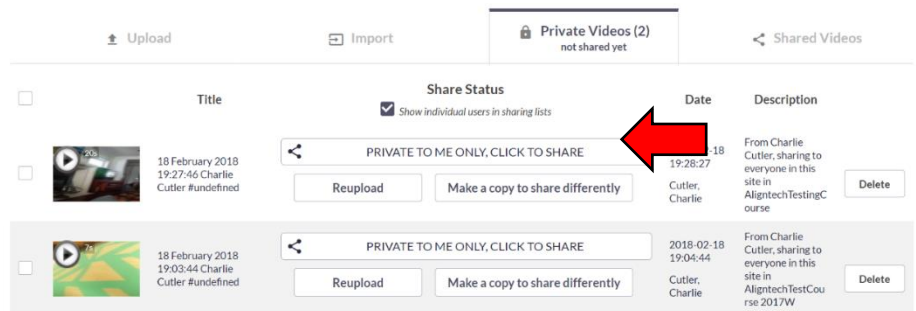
Upload

Import

Private Videos (2)
not shared yet

Shared Videos

| | Title | Share Status ☑ Show individual users in sharing lists | Date | Description | |
|---|---|---|---|---|---|
| | 18 February 2018 19:27:46 Charlie Cutler #undefined | PRIVATE TO ME ONLY, CLICK TO SHARE / Reupload / Make a copy to share differently | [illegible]-18 19:28:27 Cutler, Charlie | From Charlie Cutler, sharing to everyone in this site in AligntechTestingCourse | Delete |
| | 18 February 2018 19:03:44 Charlie Cutler #undefined | PRIVATE TO ME ONLY, CLICK TO SHARE / Reupload / Make a copy to share differently | 2018-02-18 19:04:44 Cutler, Charlie | From Charlie Cutler, sharing to everyone in this site in AligntechTestCourse 2017W | Delete |